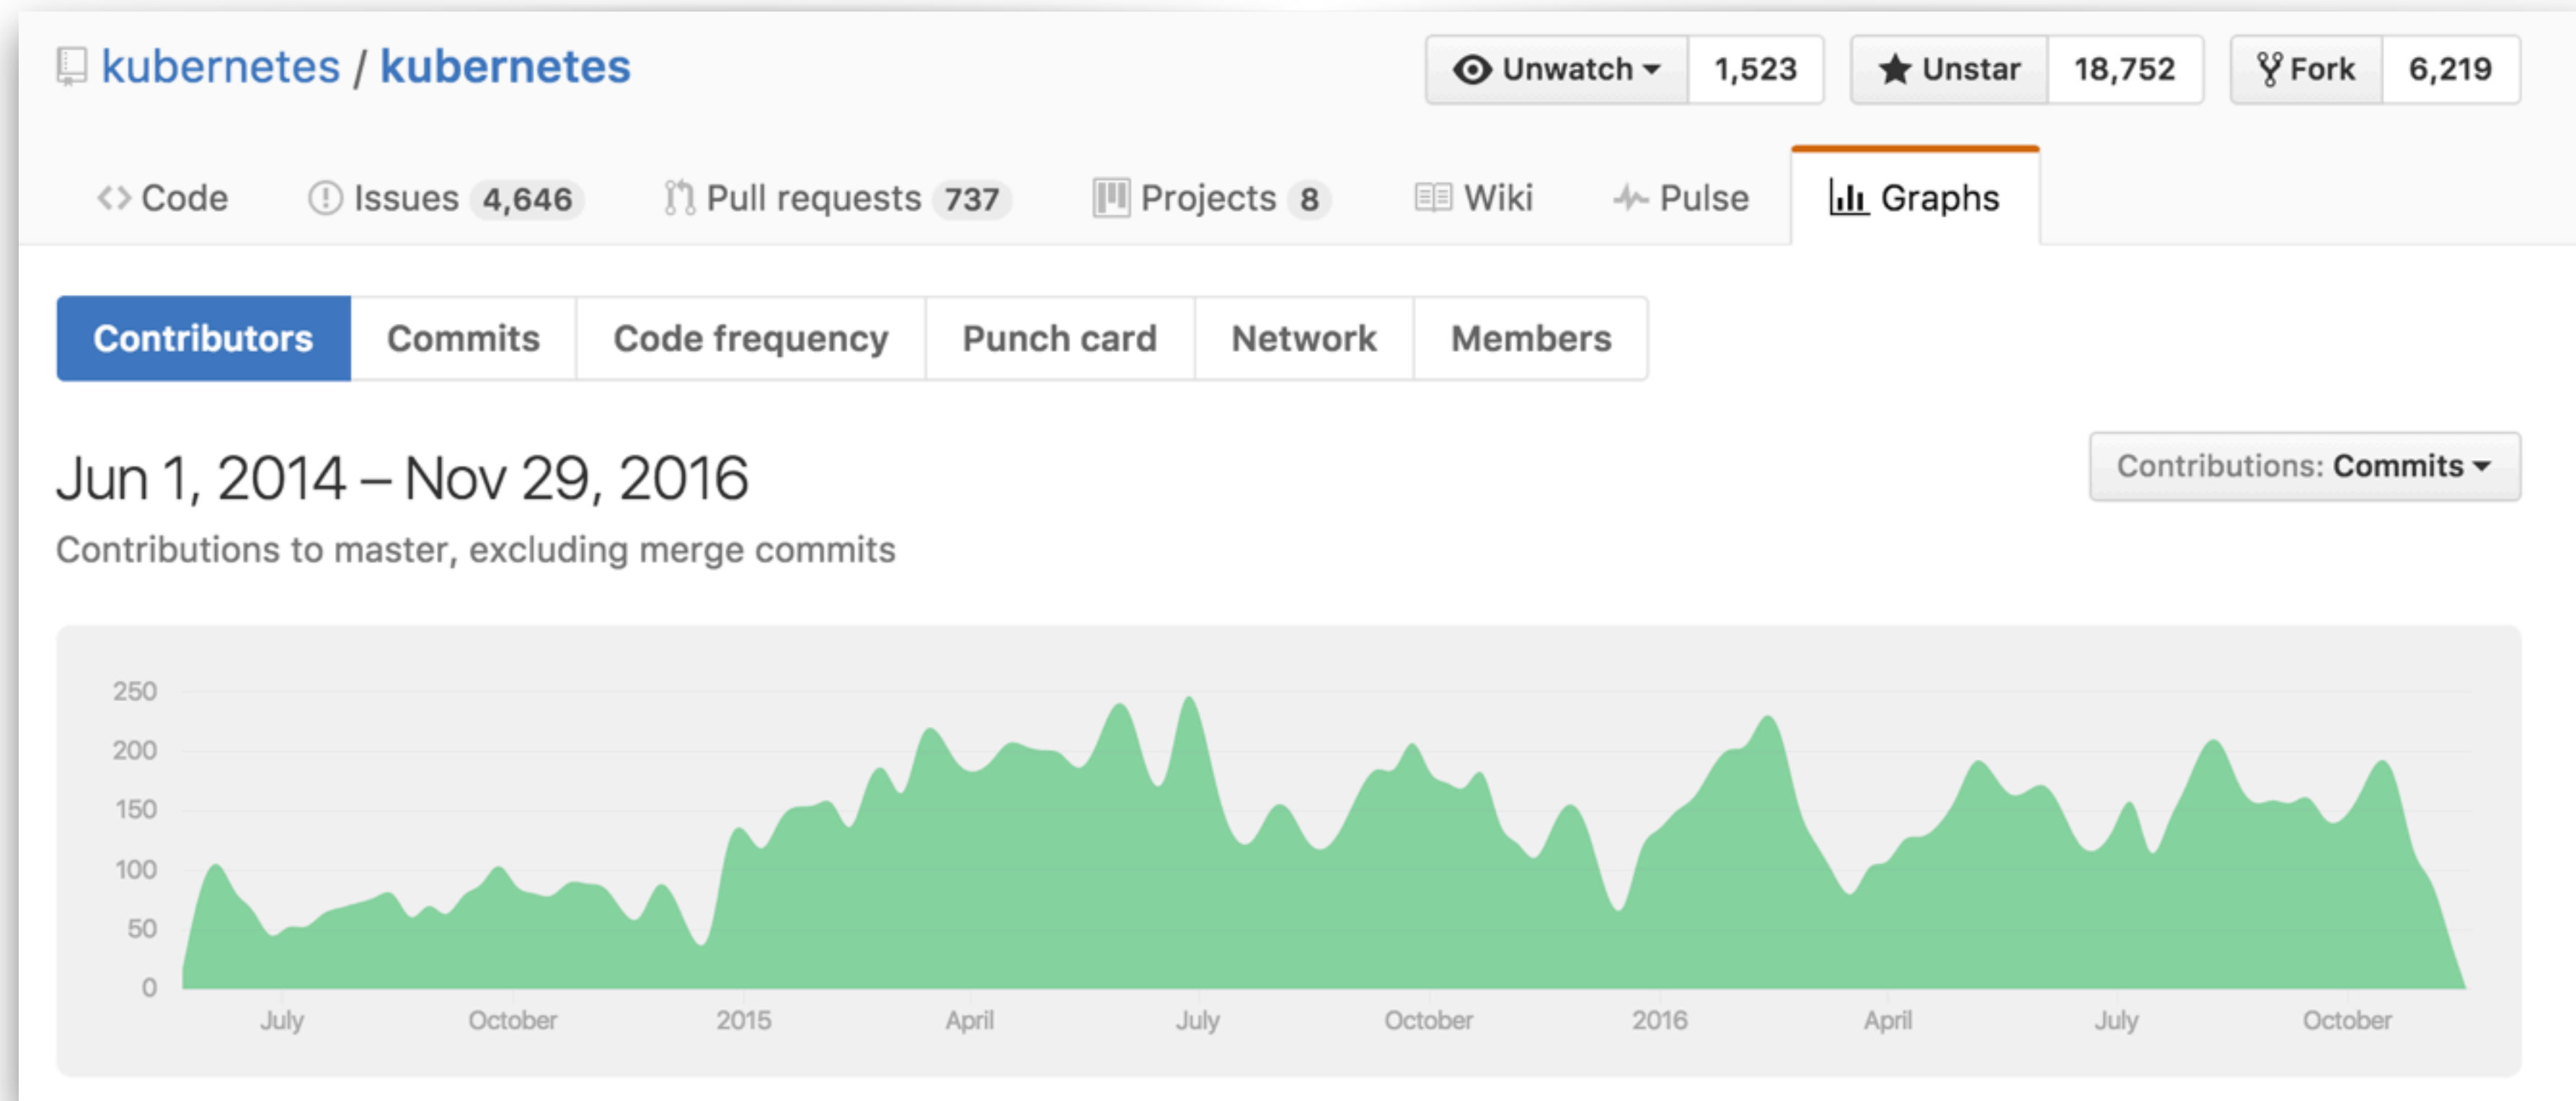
kubernetes / kubernetes

Unwatch 1,523 Unstar 18,752 Fork 6,219

Code Issues 4,646 Pull requests 737 Projects 8 Wiki Pulse Graphs

Contributors Commits Code frequency Punch card Network Members

Jun 1, 2014 – Nov 29, 2016

Contributions: Commits

Contributions to master, excluding merge commits

250
200
150
100
50
0

July October 2015 April July October 2016 April July October